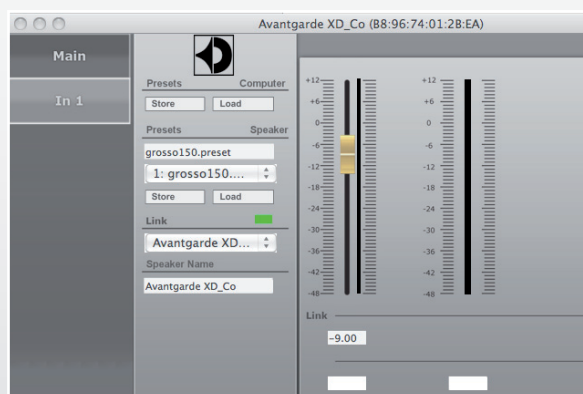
Avantgarde XD_Co (B8:96:74:01:2B:EA)

Main

In 1

Presets Computer

Store Load

Presets Speaker

grosso150.preset

1: grosso150....

Store Load

Link

Avantgarde XD...

Speaker Name

Avantgarde XD_Co

+12
+6
0
-6
-12
-18
-24
-30
-36
-42
-48

+12
+6
0
-6
-12
-18
-24
-30
-36
-42
-48

Link

-9.00